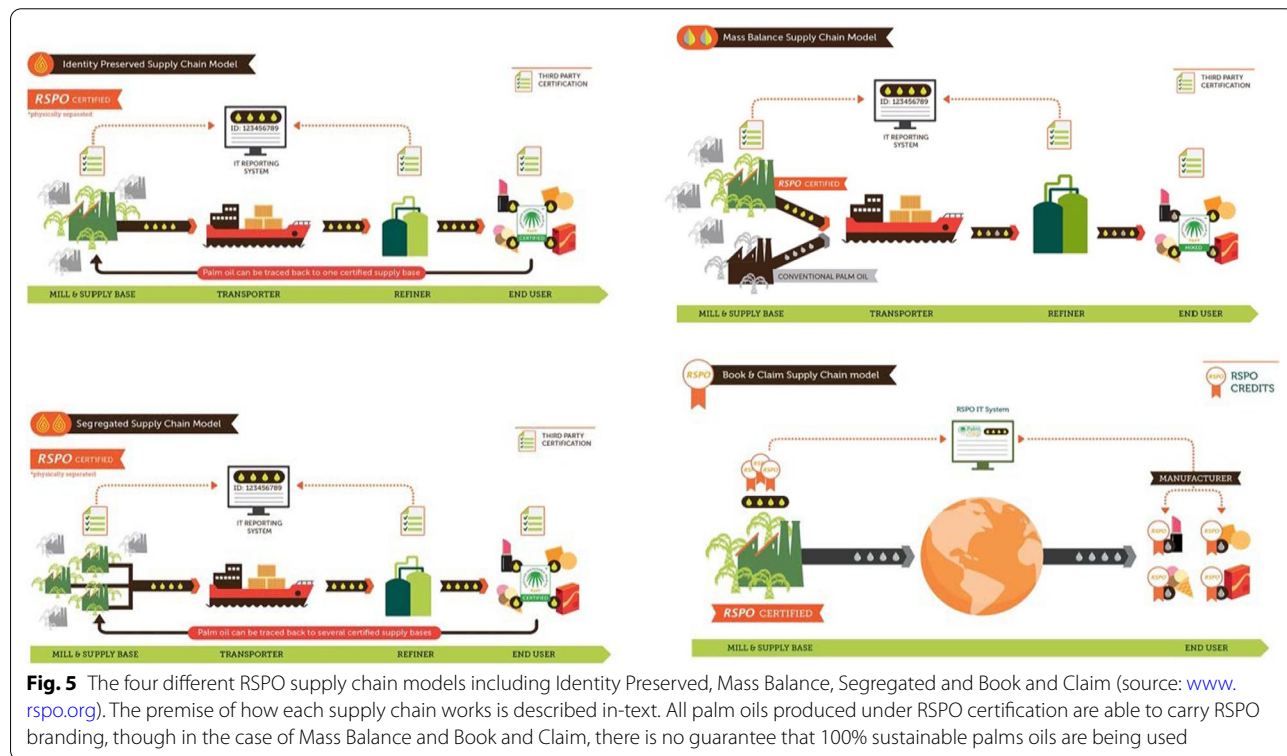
Identity Preserved Supply Chain Model

THIRD PARTY CERTIFICATION

RSPO CERTIFIED
*physically separated

ID: 123456789
IT REPORTING SYSTEM

CERTIFIED

Palm oil can be traced back to one certified supply base

MILL & SUPPLY BASE TRANSPORTER REFINER END USER

Mass Balance Supply Chain Model

THIRD PARTY CERTIFICATION

ID: 123456789
IT REPORTING SYSTEM

RSPO CERTIFIED

CONVENTIONAL PALM OIL

MIXED

MILL & SUPPLY BASE TRANSPORTER REFINER END USER

Segregated Supply Chain Model

THIRD PARTY CERTIFICATION

RSPO CERTIFIED
*physically separated

ID: 123456789
IT REPORTING SYSTEM

CERTIFIED

Palm oil can be traced back to several certified supply bases

MILL & SUPPLY BASE TRANSPORTER REFINER END USER

RSPO Book & Claim Supply Chain model

RSPO CREDITS

RSPO IT System

MANUFACTURER

RSPO CERTIFIED

MILL & SUPPLY BASE END USER

**Fig. 5** The four different RSPO supply chain models including Identity Preserved, Mass Balance, Segregated and Book and Claim (source: www.rspo.org). The premise of how each supply chain works is described in-text. All palm oils produced under RSPO certification are able to carry RSPO branding, though in the case of Mass Balance and Book and Claim, there is no guarantee that 100% sustainable palms oils are being used